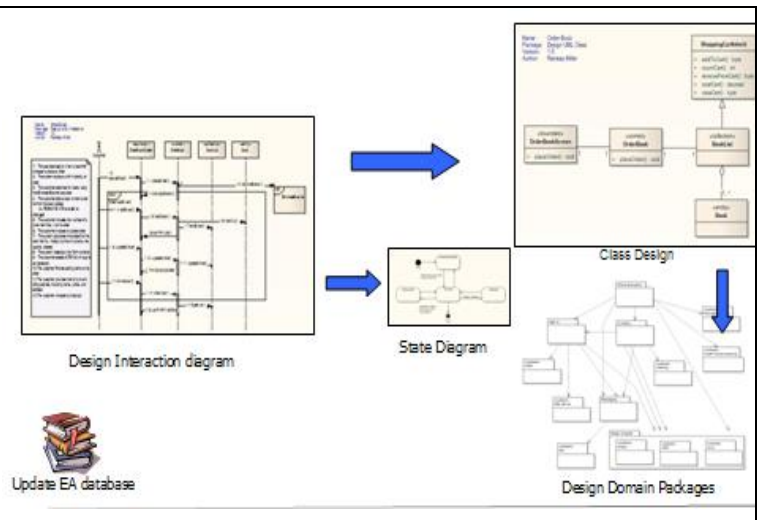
Name: Order Book
Package: Design UML Class
Version: 1.0
Author: Rameez Malik

ShoppingCartHandler

OrderBookScreen

OrderBook

BookList

Book

Class Design

Design Interaction diagram

State Diagram

Update EA database

Design Domain Packages